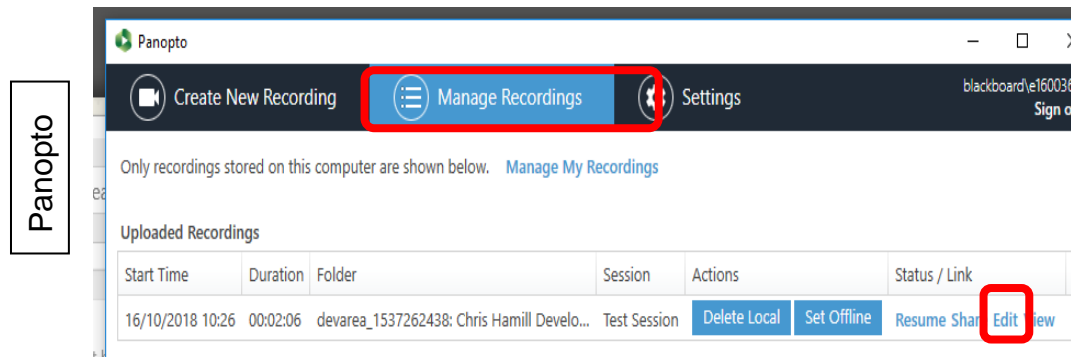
Panopto

Panopto

Create New Recording
Manage Recordings
Settings

blackboard\e160036
Sign o

Only recordings stored on this computer are shown below. Manage My Recordings

Uploaded Recordings

| Start Time | Duration | Folder | Session | Actions | Status / Link |
|---|---|---|---|---|---|
| 16/10/2018 10:26 | 00:02:06 | devarea_1537262438: Chris Hamill Develo... | Test Session | Delete Local Set Offline | Resume Shar Edit View |